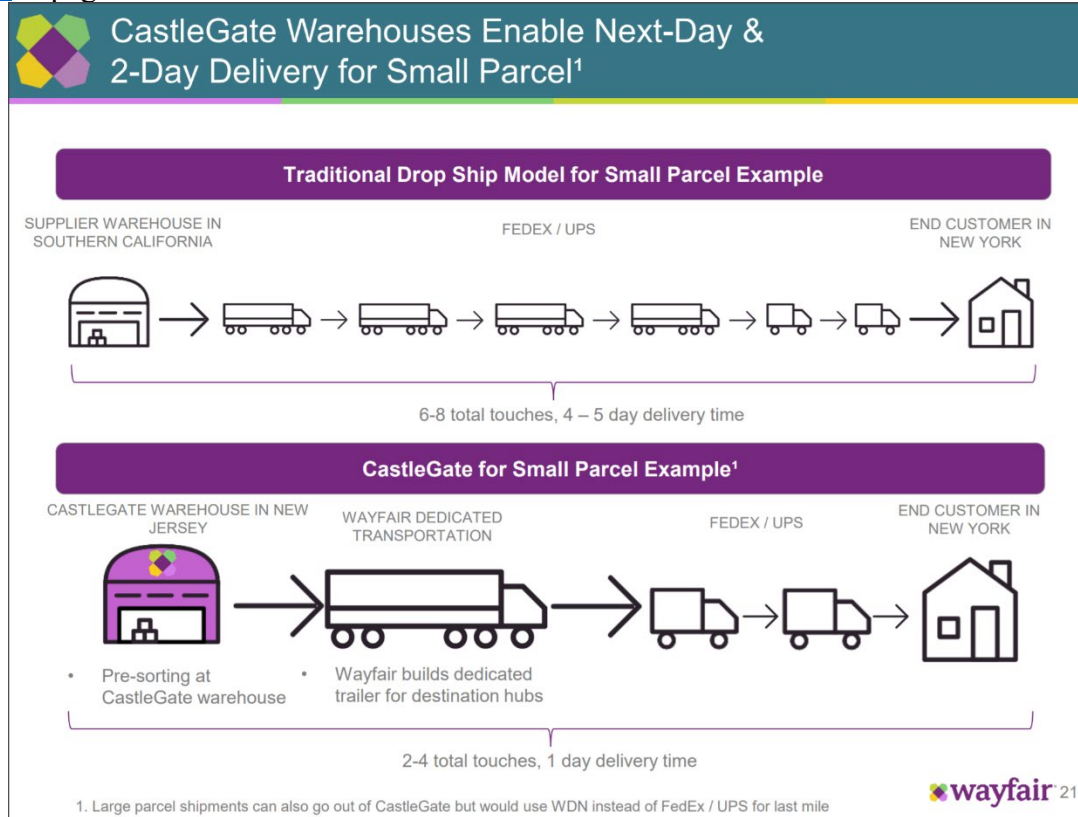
CastleGate Warehouses Enable Next-Day & 2-Day Delivery for Small Parcel¹

Traditional Drop Ship Model for Small Parcel Example

SUPPLIER WAREHOUSE IN SOUTHERN CALIFORNIA

FEDEX / UPS

END CUSTOMER IN NEW YORK

6-8 total touches, 4 – 5 day delivery time

CastleGate for Small Parcel Example¹

CASTLEGATE WAREHOUSE IN NEW JERSEY

WAYFAIR DEDICATED TRANSPORTATION

FEDEX / UPS

END CUSTOMER IN NEW YORK

• Pre-sorting at CastleGate warehouse

• Wayfair builds dedicated trailer for destination hubs

2-4 total touches, 1 day delivery time

wayfair 21

1. Large parcel shipments can also go out of CastleGate but would use WDN instead of FedEx / UPS for last mile